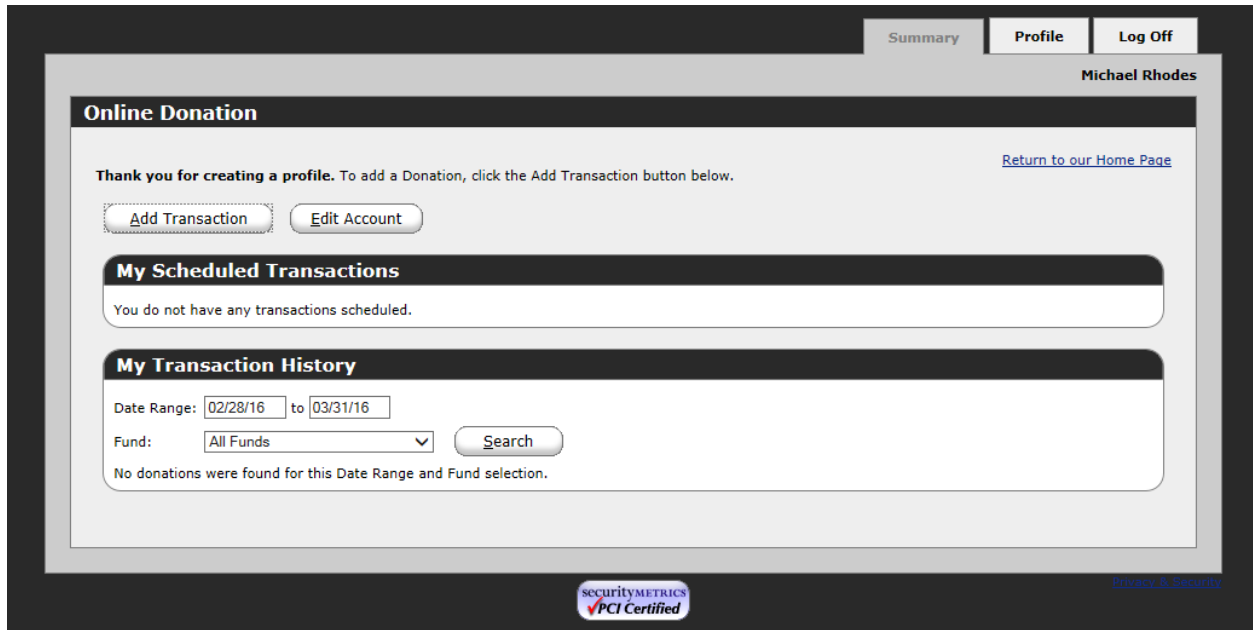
Summary Profile Log Off

Michael Rhodes

Online Donation

Return to our Home Page

**Thank you for creating a profile.** To add a Donation, click the Add Transaction button below.

Add Transaction Edit Account

My Scheduled Transactions

You do not have any transactions scheduled.

My Transaction History

Date Range: 02/28/16 to 03/31/16

Fund: All Funds Search

No donations were found for this Date Range and Fund selection.

securityMETRICS PCI Certified

Privacy & Security